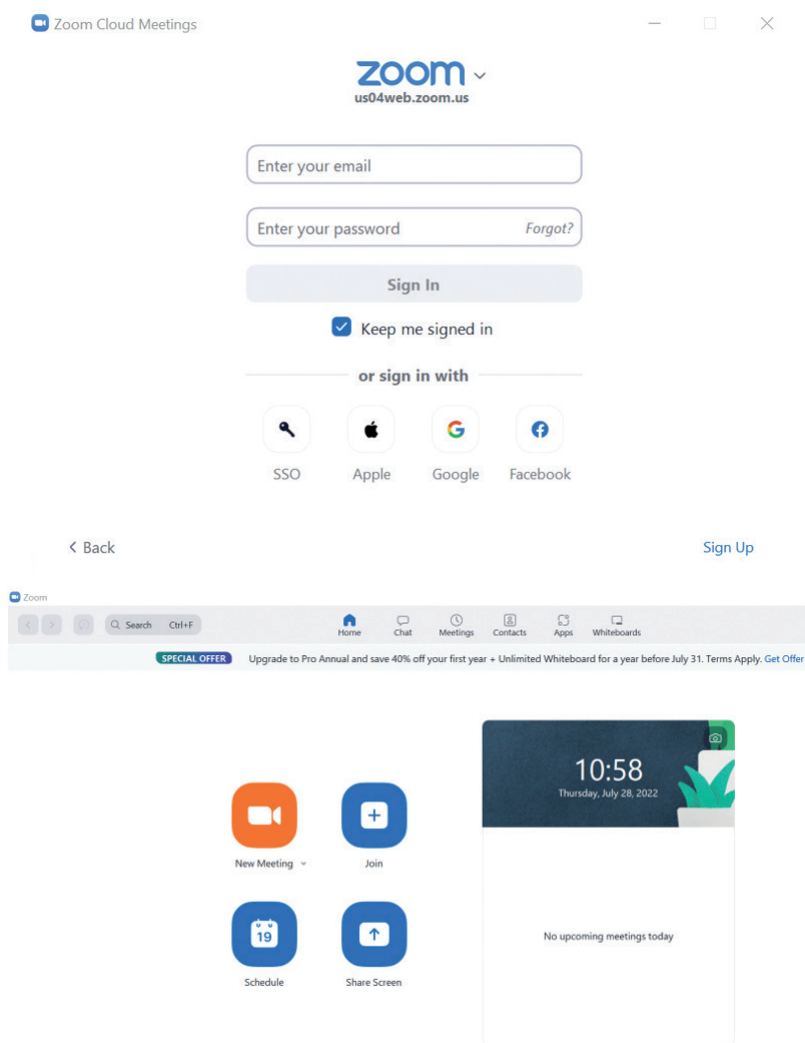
Zoom Cloud Meetings

zoom
us04web.zoom.us

Enter your email

Enter your password Forgot?

Sign In

Keep me signed in

or sign in with

SSO Apple Google Facebook

< Back

Sign Up

Zoom

Search Ctrl+F

Home Chat Meetings Contacts Apps Whiteboards

SPECIAL OFFER Upgrade to Pro Annual and save 40% off your first year + Unlimited Whiteboard for a year before July 31. Terms Apply. Get Offer

New Meeting

Join

19

Schedule

Share Screen

10:58
Thursday, July 28, 2022

No upcoming meetings today